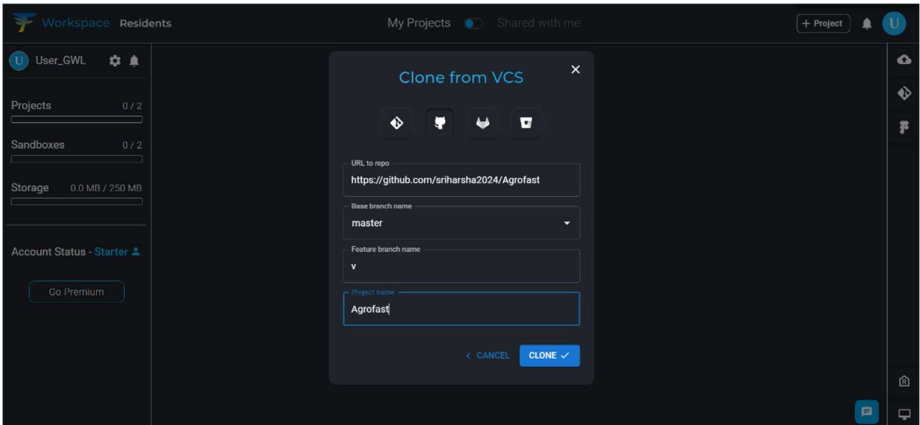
Workspace Residents

My Projects Shared with me

+ Project

U

U User_GWL

Projects 0 / 2

Sandboxes 0 / 2

Storage 0.0 MB / 250 MB

Account Status - Starter

Go Premium

Clone from VCS

URL to repo
https://github.com/sriharsha2024/Agrofast

Base branch name
master

Feature branch name
v

Project name
Agrofast

< CANCEL

CLONE ✓